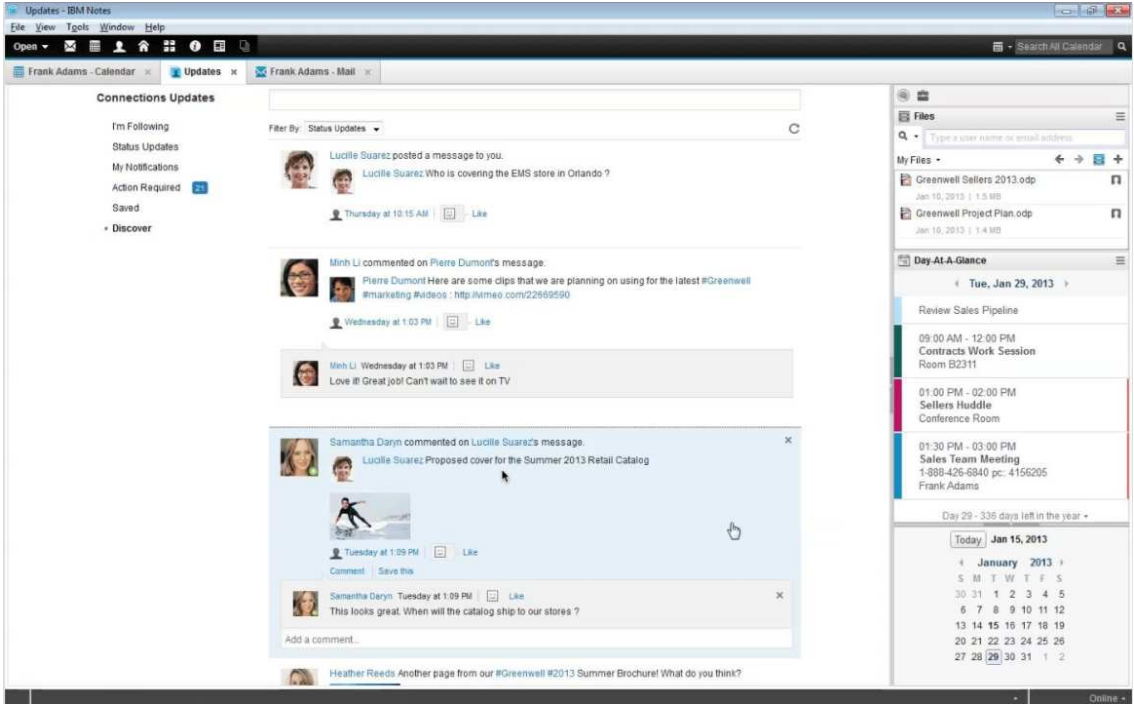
Updates - IBM Notes
File View Tools Window Help
Open ▾
Search All Calendar
Frank Adams - Calendar × Updates × Frank Adams - Mail ×

Connections Updates

I'm Following
Status Updates
My Notifications
Action Required 21
Saved
Discover

Filter By: Status Updates ▾

Lucille Suarez posted a message to you.
Lucille Suarez Who is covering the EMS store in Orlando ?
Thursday at 10:15 AM | Like

Minh Li commented on Pierre Dumont's message.
Pierre Dumont Here are some clips that we are planning on using for the latest #Greenwell #marketing #videos : http://vimeo.com/22669590
Wednesday at 1:03 PM | Like

Minh Li Wednesday at 1:03 PM | Like
Love it! Great job! Can't wait to see it on TV

Samantha Daryn commented on Lucille Suarez's message.
Lucille Suarez Proposed cover for the Summer 2013 Retail Catalog
Tuesday at 1:09 PM | Like
Comment Save this

Samantha Daryn Tuesday at 1:09 PM | Like
This looks great. When will the catalog ship to our stores ?
Add a comment...

Heather Reeds Another page from our #Greenwell #2013 Summer Brochure! What do you think?

Files
Type a user name or email address
My Files ▾
Greenwell Sellers 2013.odp
Jan 10, 2013 | 1.5 MB
Greenwell Project Plan.odp
Jan 10, 2013 | 1.4 MB

Day-At-A-Glance
Tue, Jan 29, 2013
Review Sales Pipeline
09:00 AM - 12:00 PM
Contracts Work Session
Room B2311
01:00 PM - 02:00 PM
Sellers Huddle
Conference Room
01:30 PM - 03:00 PM
Sales Team Meeting
1-888-426-6840 pc: 4156205
Frank Adams
Day 29 - 336 days left in the year ▾

Today Jan 15, 2013
January 2013
| S | M | T | W | T | F | S |
|---|---|---|---|---|---|---|
| 30 | 31 | 1 | 2 | 3 | 4 | 5 |
| 6 | 7 | 8 | 9 | 10 | 11 | 12 |
| 13 | 14 | 15 | 16 | 17 | 18 | 19 |
| 20 | 21 | 22 | 23 | 24 | 25 | 26 |
| 27 | 28 | 29 | 30 | 31 | 1 | 2 |

Online ▾